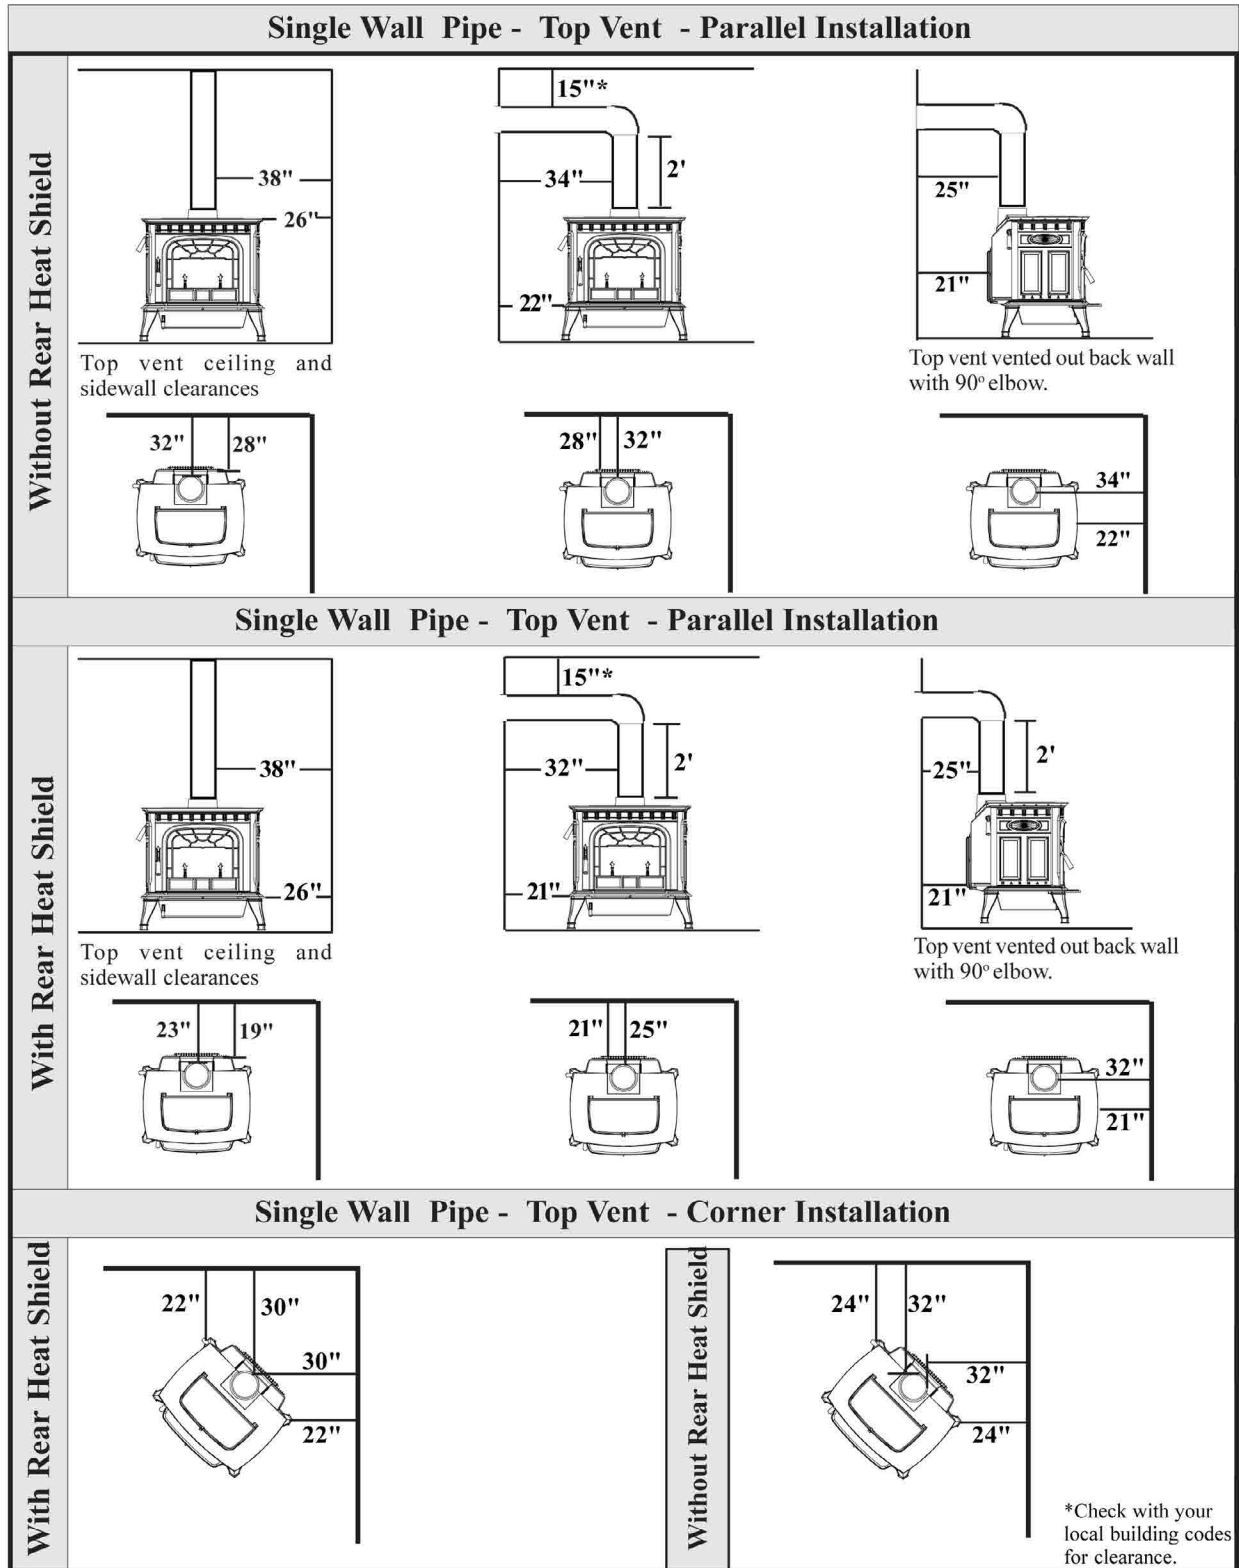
Single Wall Pipe - Top Vent - Parallel Installation

Without Rear Heat Shield

38"
26"
Top vent ceiling and sidewall clearances

15"*
34"
2'
22"

25"
21"
Top vent vented out back wall with 90° elbow.

32"
28"

28"
32"

34"
22"

Single Wall Pipe - Top Vent - Parallel Installation

With Rear Heat Shield

38"
26"
Top vent ceiling and sidewall clearances

15"*
32"
2'
21"

2'
25"
21"
Top vent vented out back wall with 90° elbow.

23"
19"

21"
25"

32"
21"

Single Wall Pipe - Top Vent - Corner Installation

With Rear Heat Shield

22"
30"
30"
22"

Without Rear Heat Shield

24"
32"
32"
24"

*Check with your local building codes for clearance.